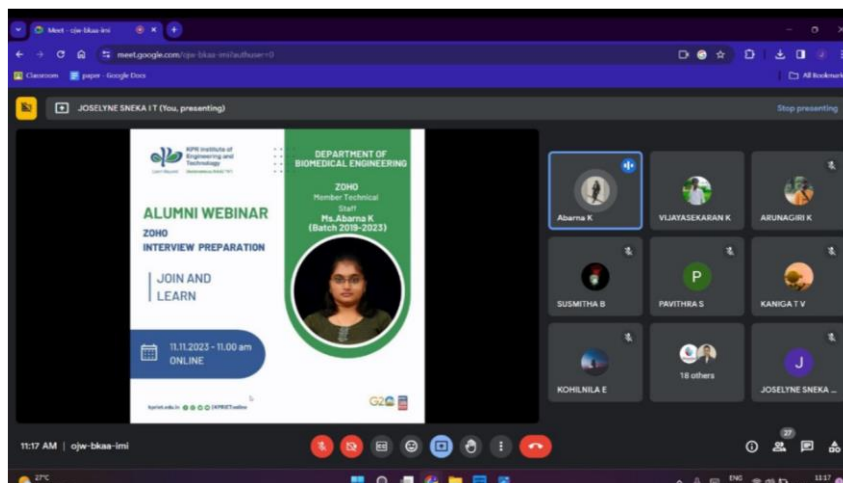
Meet - ojw-bkaa-imi

meet.google.com/ojw-bkaa-imi?authuser=0

Classroom | paper - Google Docs | All Bookmarks

JOSELYNE SNEKA I T (You, presenting)

Stop presenting

KPR Institute of Engineering and Technology

ALUMNI WEBINAR
ZOHO
INTERVIEW PREPARATION

JOIN AND LEARN

11.11.2023 - 11.00 am
ONLINE

kpriet.ac.in | KPRIETonline

DEPARTMENT OF BIOMEDICAL ENGINEERING

ZOHO
Member Technical Staff
Ms.Abarna K
(Batch 2019-2023)

Abarna K
VIJAYASEKARAN K
ARUNAGIRI K
P
SUSMITHA B
PAVITHRA S
KANIGA T V
KOHILNILA E
18 others
J
JOSELYNE SNEKA ...

11:17 AM | ojw-bkaa-imi

27

27°C

ENG

11:17